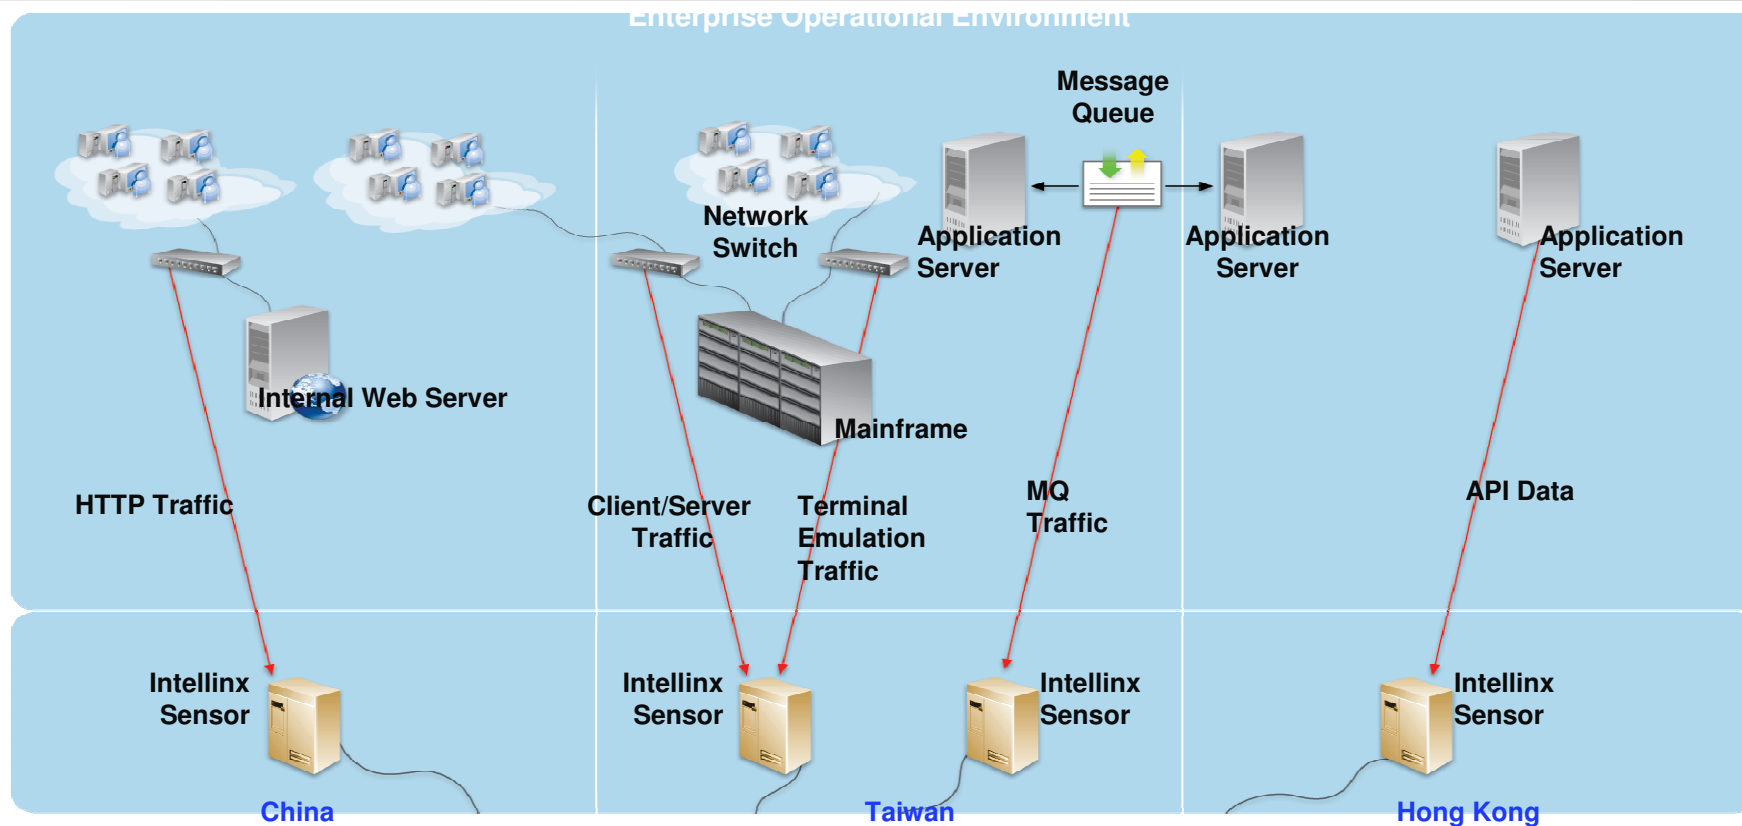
Enterprise Operational Environment

Message Queue

Network Switch

Application Server

Application Server

Application Server

Internal Web Server

Mainframe

HTTP Traffic

Client/Server Traffic

Terminal Emulation Traffic

MQ Traffic

API Data

Intellinx Sensor

Intellinx Sensor

Intellinx Sensor

Intellinx Sensor

China

Taiwan

Hong Kong